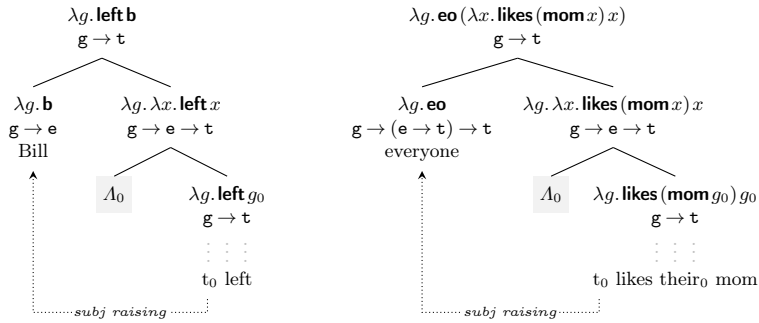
$\lambda g.\,\textbf{left}\,\textbf{b}$
$\texttt{g} \to \texttt{t}$

$\lambda g.\,\textbf{b}$
$\texttt{g} \to \texttt{e}$
Bill

$\lambda g.\,\lambda x.\,\textbf{left}\,x$
$\texttt{g} \to \texttt{e} \to \texttt{t}$

$\Lambda_0$

$\lambda g.\,\textbf{left}\,g_0$
$\texttt{g} \to \texttt{t}$

$\text{t}_0$ left

subj raising

$\lambda g.\,\textbf{eo}\,(\lambda x.\,\textbf{likes}\,(\textbf{mom}\,x)\,x)$
$\texttt{g} \to \texttt{t}$

$\lambda g.\,\textbf{eo}$
$\texttt{g} \to (\texttt{e} \to \texttt{t}) \to \texttt{t}$
everyone

$\lambda g.\,\lambda x.\,\textbf{likes}\,(\textbf{mom}\,x)\,x$
$\texttt{g} \to \texttt{e} \to \texttt{t}$

$\Lambda_0$

$\lambda g.\,\textbf{likes}\,(\textbf{mom}\,g_0)\,g_0$
$\texttt{g} \to \texttt{t}$

$\text{t}_0$ likes $\text{their}_0$ mom

subj raising